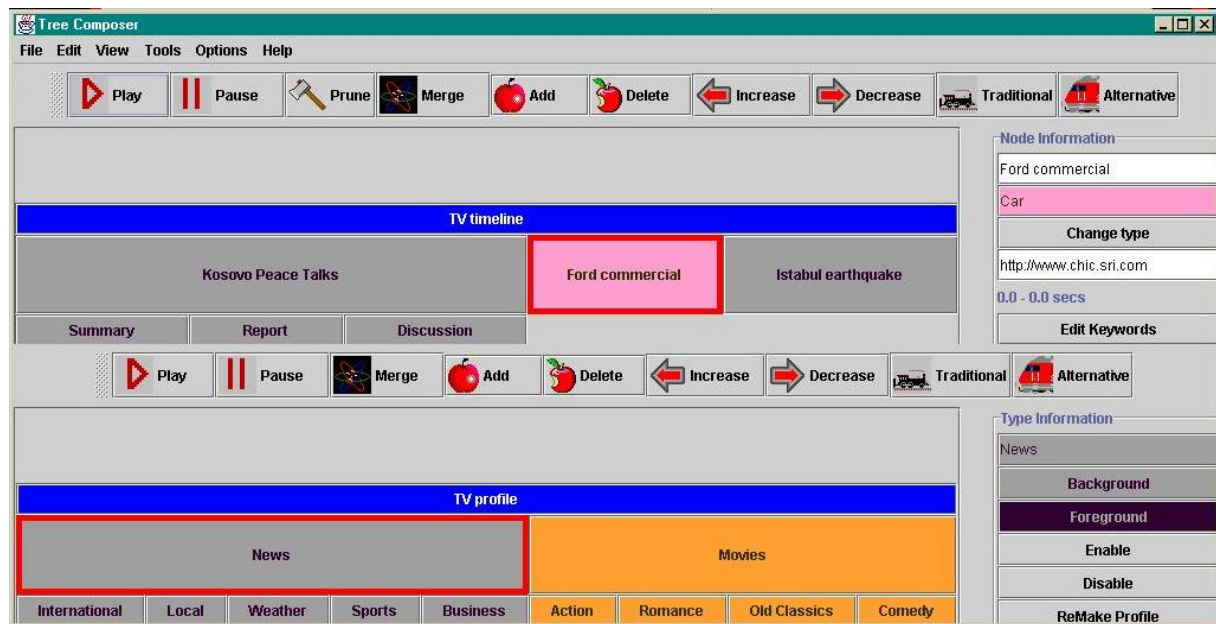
Tree Composer

File Edit View Tools Options Help

Play Pause Prune Merge Add Delete Increase Decrease Traditional Alternative

Node Information
Ford commercial
Car
Change type
http://www.chic.sri.com
0.0 - 0.0 secs
Edit Keywords

TV timeline

Kosovo Peace Talks
Ford commercial
Istabul earthquake

Summary
Report
Discussion

Play Pause Merge Add Delete Increase Decrease Traditional Alternative

Type Information
News
Background
Foreground
Enable
Disable
ReMake Profile

TV profile

News
Movies

International
Local
Weather
Sports
Business
Action
Romance
Old Classics
Comedy